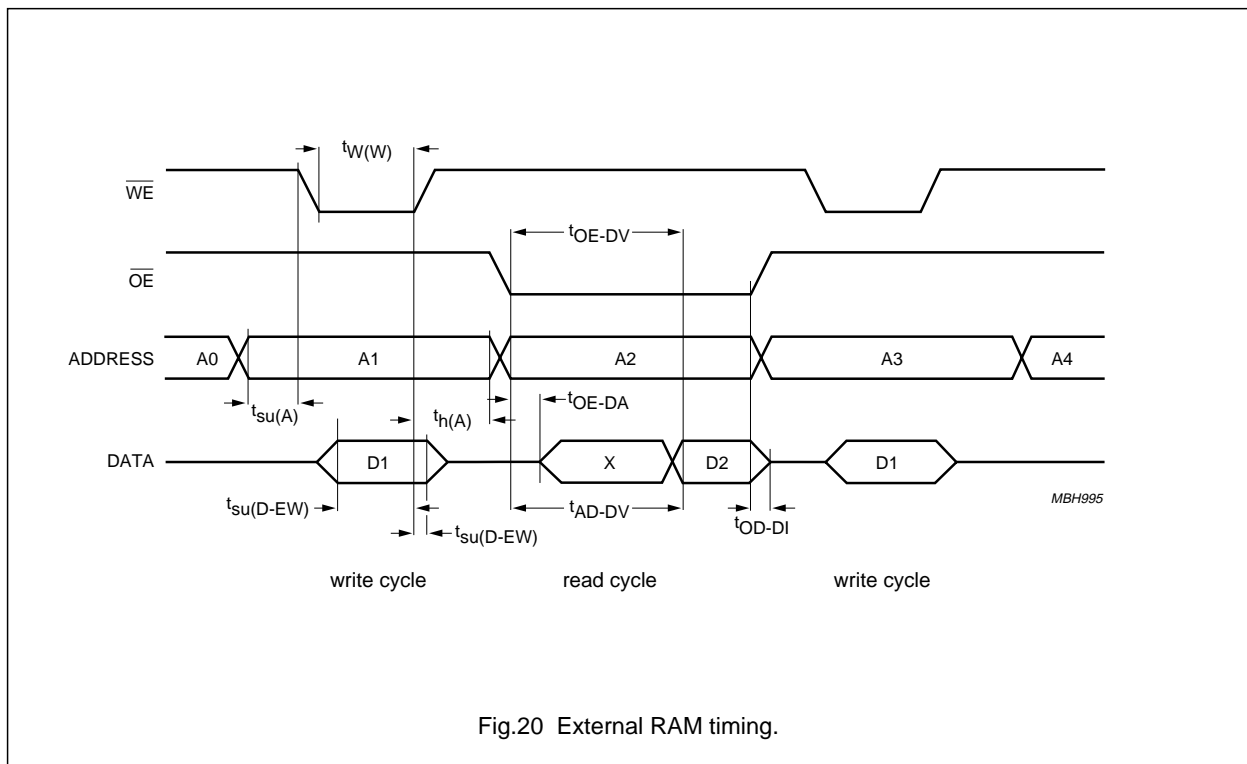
$t_{W(W)}$

$\overline{WE}$

$t_{OE-DV}$

$\overline{OE}$

ADDRESS A0 A1 A2 A3 A4

$t_{su(A)}$ $t_{h(A)}$ $t_{OE-DA}$

DATA D1 X D2 D1

MBH995

$t_{su(D-EW)}$ $t_{AD-DV}$ $t_{OD-DI}$

$t_{su(D-EW)}$

write cycle read cycle write cycle

Fig.20 External RAM timing.